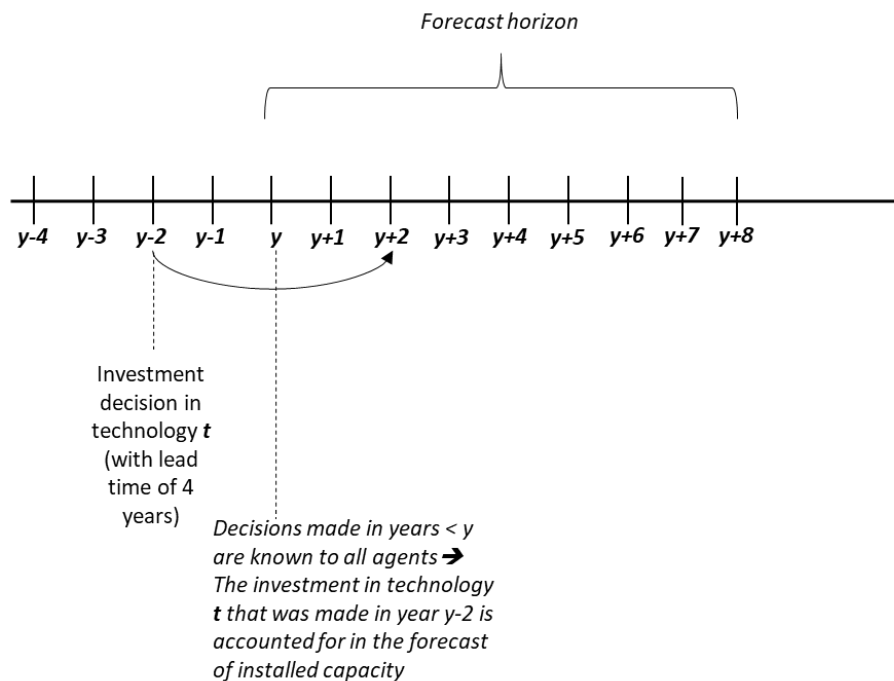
Forecast horizon

y-4 y-3 y-2 y-1 y y+1 y+2 y+3 y+4 y+5 y+6 y+7 y+8

Investment decision in technology t (with lead time of 4 years)

Decisions made in years < y are known to all agents ➔ The investment in technology t that was made in year y-2 is accounted for in the forecast of installed capacity